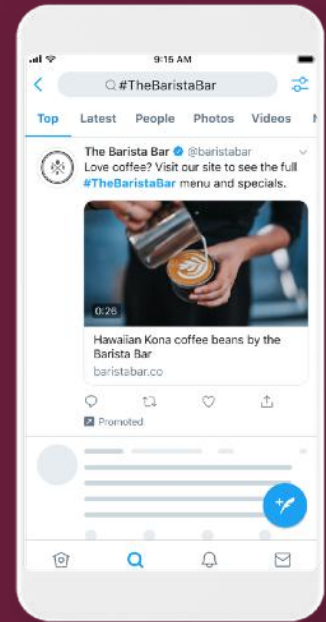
9:15 AM

#TheBaristaBar

Top Latest People Photos Videos

The Barista Bar @baristabar
Love coffee? Visit our site to see the full #TheBaristaBar menu and specials.

0:26

Hawaiian Kona coffee beans by the Barista Bar
baristabar.co

Promoted